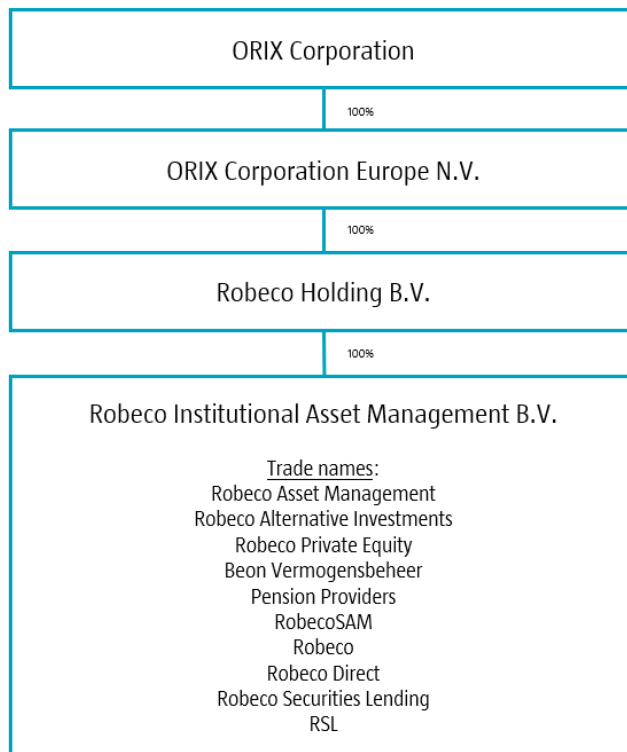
ORIX Corporation

100%

ORIX Corporation Europe N.V.

100%

Robeco Holding B.V.

100%

Robeco Institutional Asset Management B.V.

Trade names:
Robeco Asset Management
Robeco Alternative Investments
Robeco Private Equity
Beon Vermogensbeheer
Pension Providers
RobecoSAM
Robeco
Robeco Direct
Robeco Securities Lending
RSL